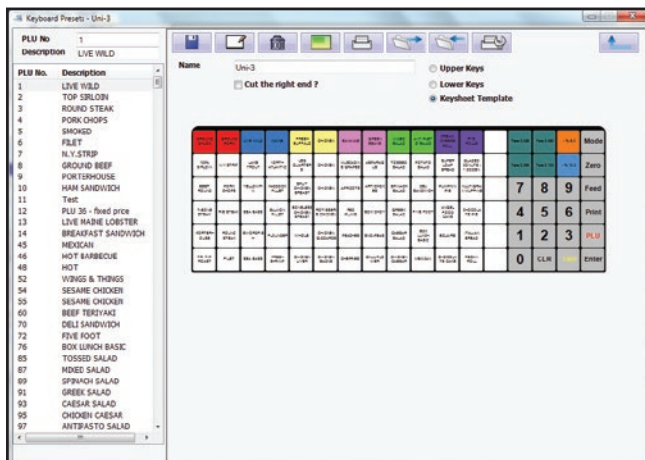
Keyboard Presets - Uni-3

PLU No 1
Description LIVE WILD

| PLU No. | Description |
|---|---|
| 1 | LIVE WILD |
| 2 | TOP SIRLOIN |
| 3 | ROUND STEAK |
| 4 | PORK CHOPS |
| 5 | SMOKED |
| 6 | FILET |
| 7 | N.Y.STRIP |
| 8 | GROUND BEEF |
| 9 | PORTERHOUSE |
| 10 | HAM SANDWICH |
| 11 | Test |
| 12 | PLU 36 - fixed price |
| 13 | LIVE MAINE LOBSTER |
| 14 | BREAKFAST SANDWICH |
| 15 | MEXICAN |
| 16 | HOT BARBECUE |
| 48 | HOT |
| 52 | WINGS & THINGS |
| 54 | SESAME CHICKEN |
| 55 | SESAME CHICKEN |
| 60 | BEEF TERIYAKI |
| 70 | DELI SANDWICH |
| 75 | FIVE FOOT |
| 76 | BOX LUNCH BASIC |
| 85 | TOSSED SALAD |
| 87 | MIXED SALAD |
| 89 | SPINACH SALAD |
| 91 | GREEK SALAD |
| 93 | CAESAR SALAD |
| 95 | CHICKEN CAESAR |
| 97 | ANTIPASTO SALAD |

Name Uni-3
Cut the right end ?
Upper Keys
Lower Keys
Keysheet Template

Mode
Zero
7 8 9 Feed
4 5 6 Print
1 2 3 PLU
0 CLR Enter
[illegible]